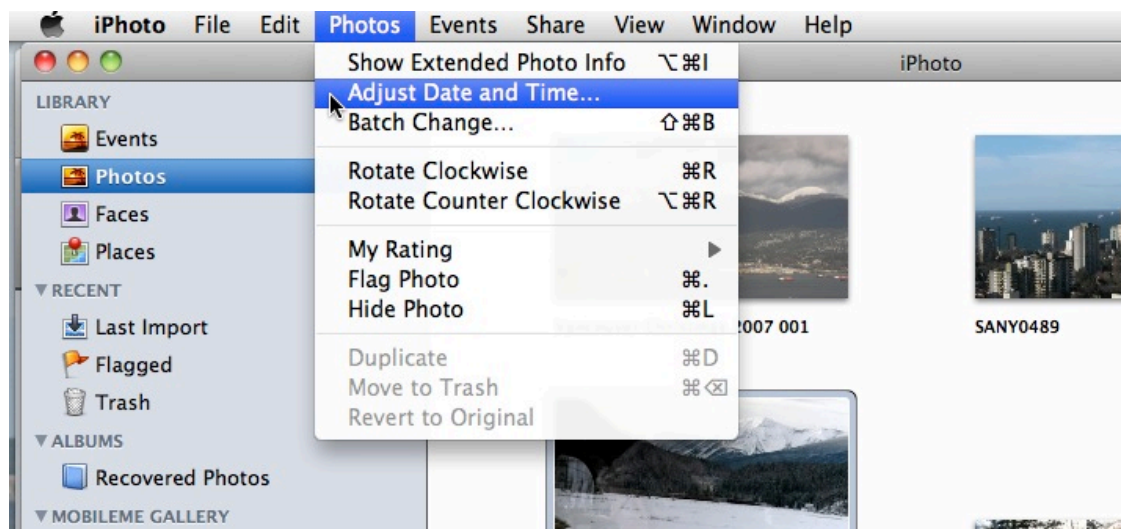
iPhoto File Edit Photos Events Share View Window Help

iPhoto

LIBRARY
Events
Photos
Faces
Places
▼RECENT
Last Import
Flagged
Trash
▼ALBUMS
Recovered Photos
▼MOBILEME GALLERY

Show Extended Photo Info ⌥⌘I
Adjust Date and Time...
Batch Change... ⇧⌘B
Rotate Clockwise ⌘R
Rotate Counter Clockwise ⌥⌘R
My Rating ▶
Flag Photo ⌘.
Hide Photo ⌘L
Duplicate ⌘D
Move to Trash ⌘⌫
Revert to Original

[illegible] 2007 001
SANY0489